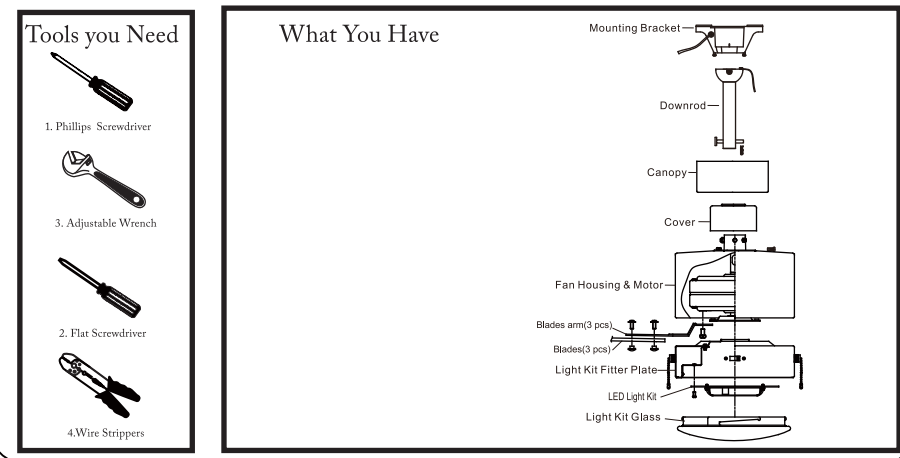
Tools you Need

1. Phillips Screwdriver

3. Adjustable Wrench

2. Flat Screwdriver

4.Wire Strippers

What You Have

Mounting Bracket

Downrod

Canopy

Cover

Fan Housing & Motor

Blades arm(3 pcs)

Blades(3 pcs)

Light Kit Fitter Plate

LED Light Kit

Light Kit Glass